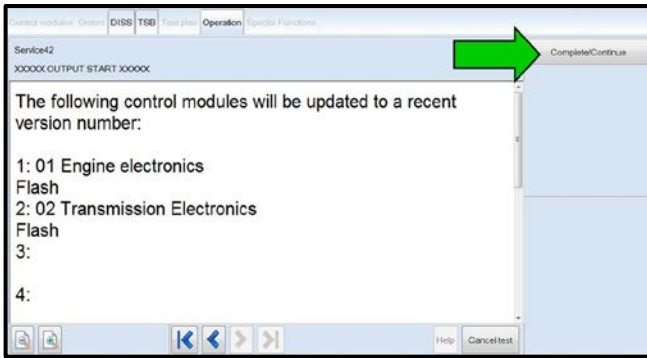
Control modules Orders DISS TSB Test plan Operation Special Functions

Service42

XXXXX OUTPUT START XXXXX

Complete/Continue

The following control modules will be updated to a recent version number:

1: 01 Engine electronics
Flash
2: 02 Transmission Electronics
Flash
3:

4:

Help Cancel test